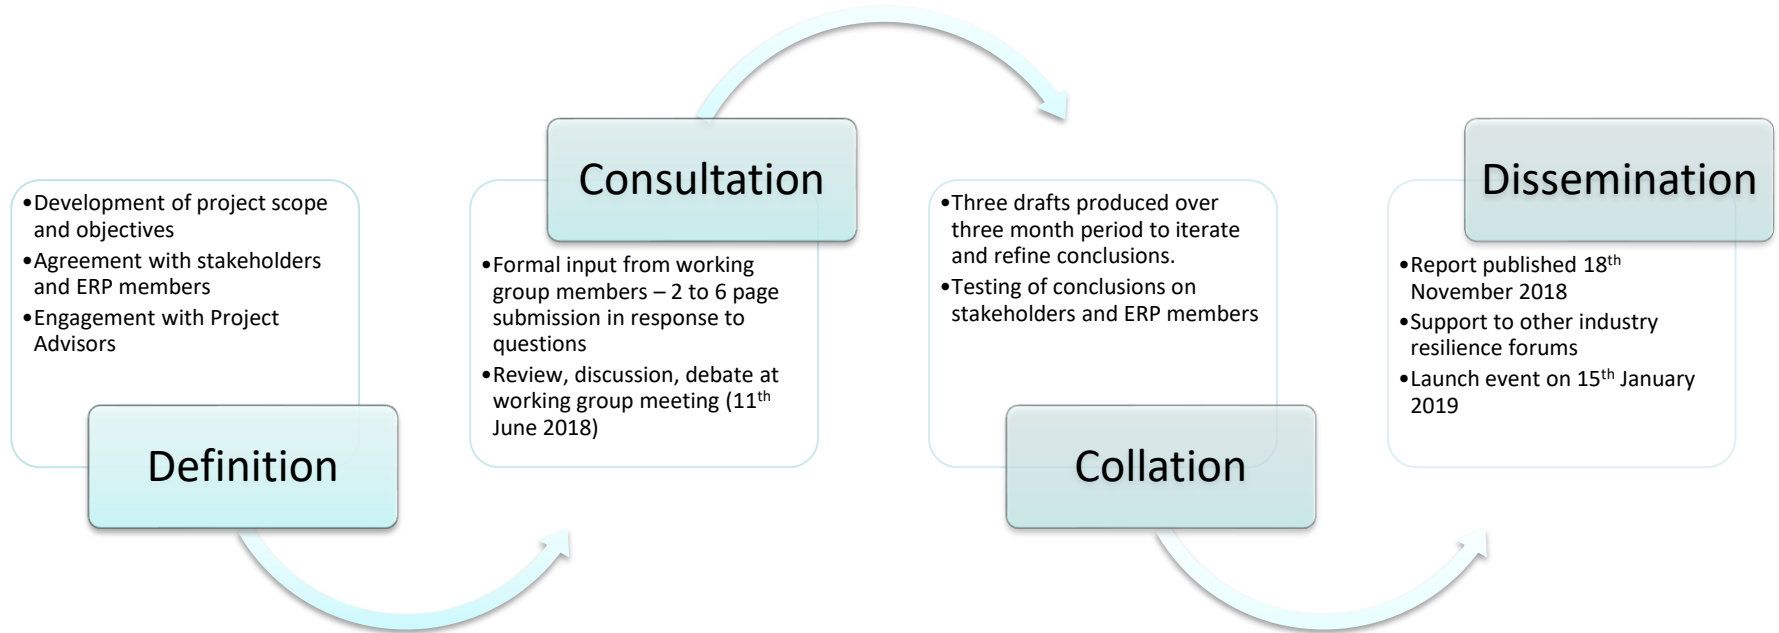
Definition

• Development of project scope and objectives
• Agreement with stakeholders and ERP members
• Engagement with Project Advisors

Consultation

• Formal input from working group members – 2 to 6 page submission in response to questions
• Review, discussion, debate at working group meeting (11$^{th}$ June 2018)

Collation

• Three drafts produced over three month period to iterate and refine conclusions.
• Testing of conclusions on stakeholders and ERP members

Dissemination

• Report published 18$^{th}$ November 2018
• Support to other industry resilience forums
• Launch event on 15$^{th}$ January 2019